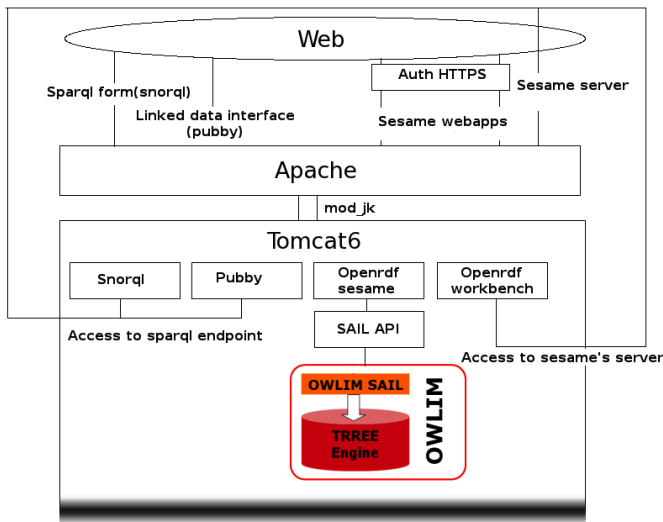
Web

Sparql form(snorql)

Linked data interface (pubby)

Auth HTTPS

Sesame webapps

Sesame server

Apache

mod_jk

Tomcat6

Snorql

Pubby

Openrdf sesame

Openrdf workbench

Access to sparql endpoint

SAIL API

Access to sesame's server

OWLIM SAIL

TRREE Engine

OWLIM